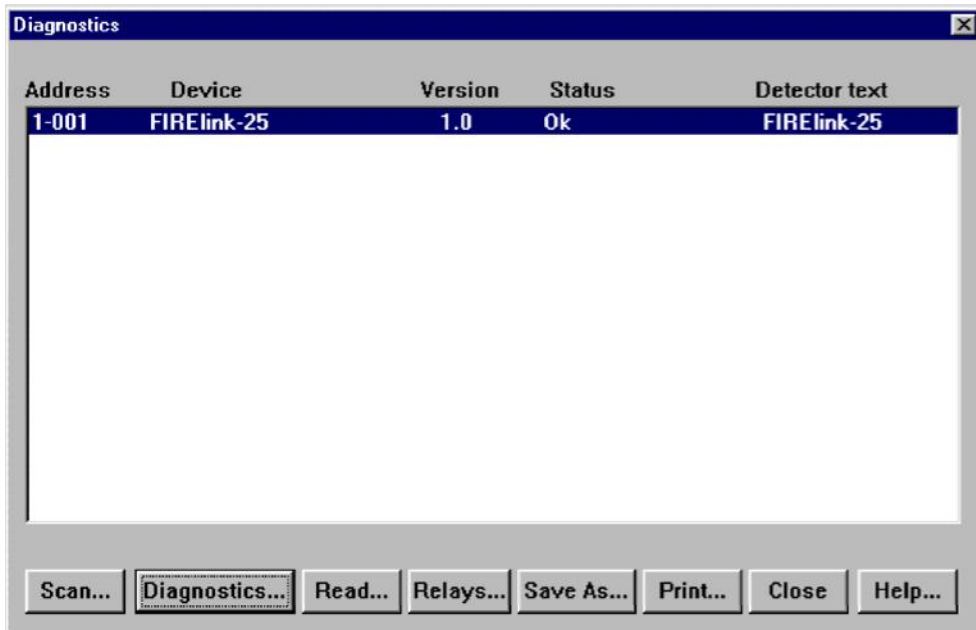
Diagnostics

| Address | Device | Version | Status | Detector text |
|---|---|---|---|---|
| 1-001 | FIRElink-25 | 1.0 | Ok | FIRElink-25 |

Scan... Diagnostics... Read... Relays... Save As... Print... Close Help...